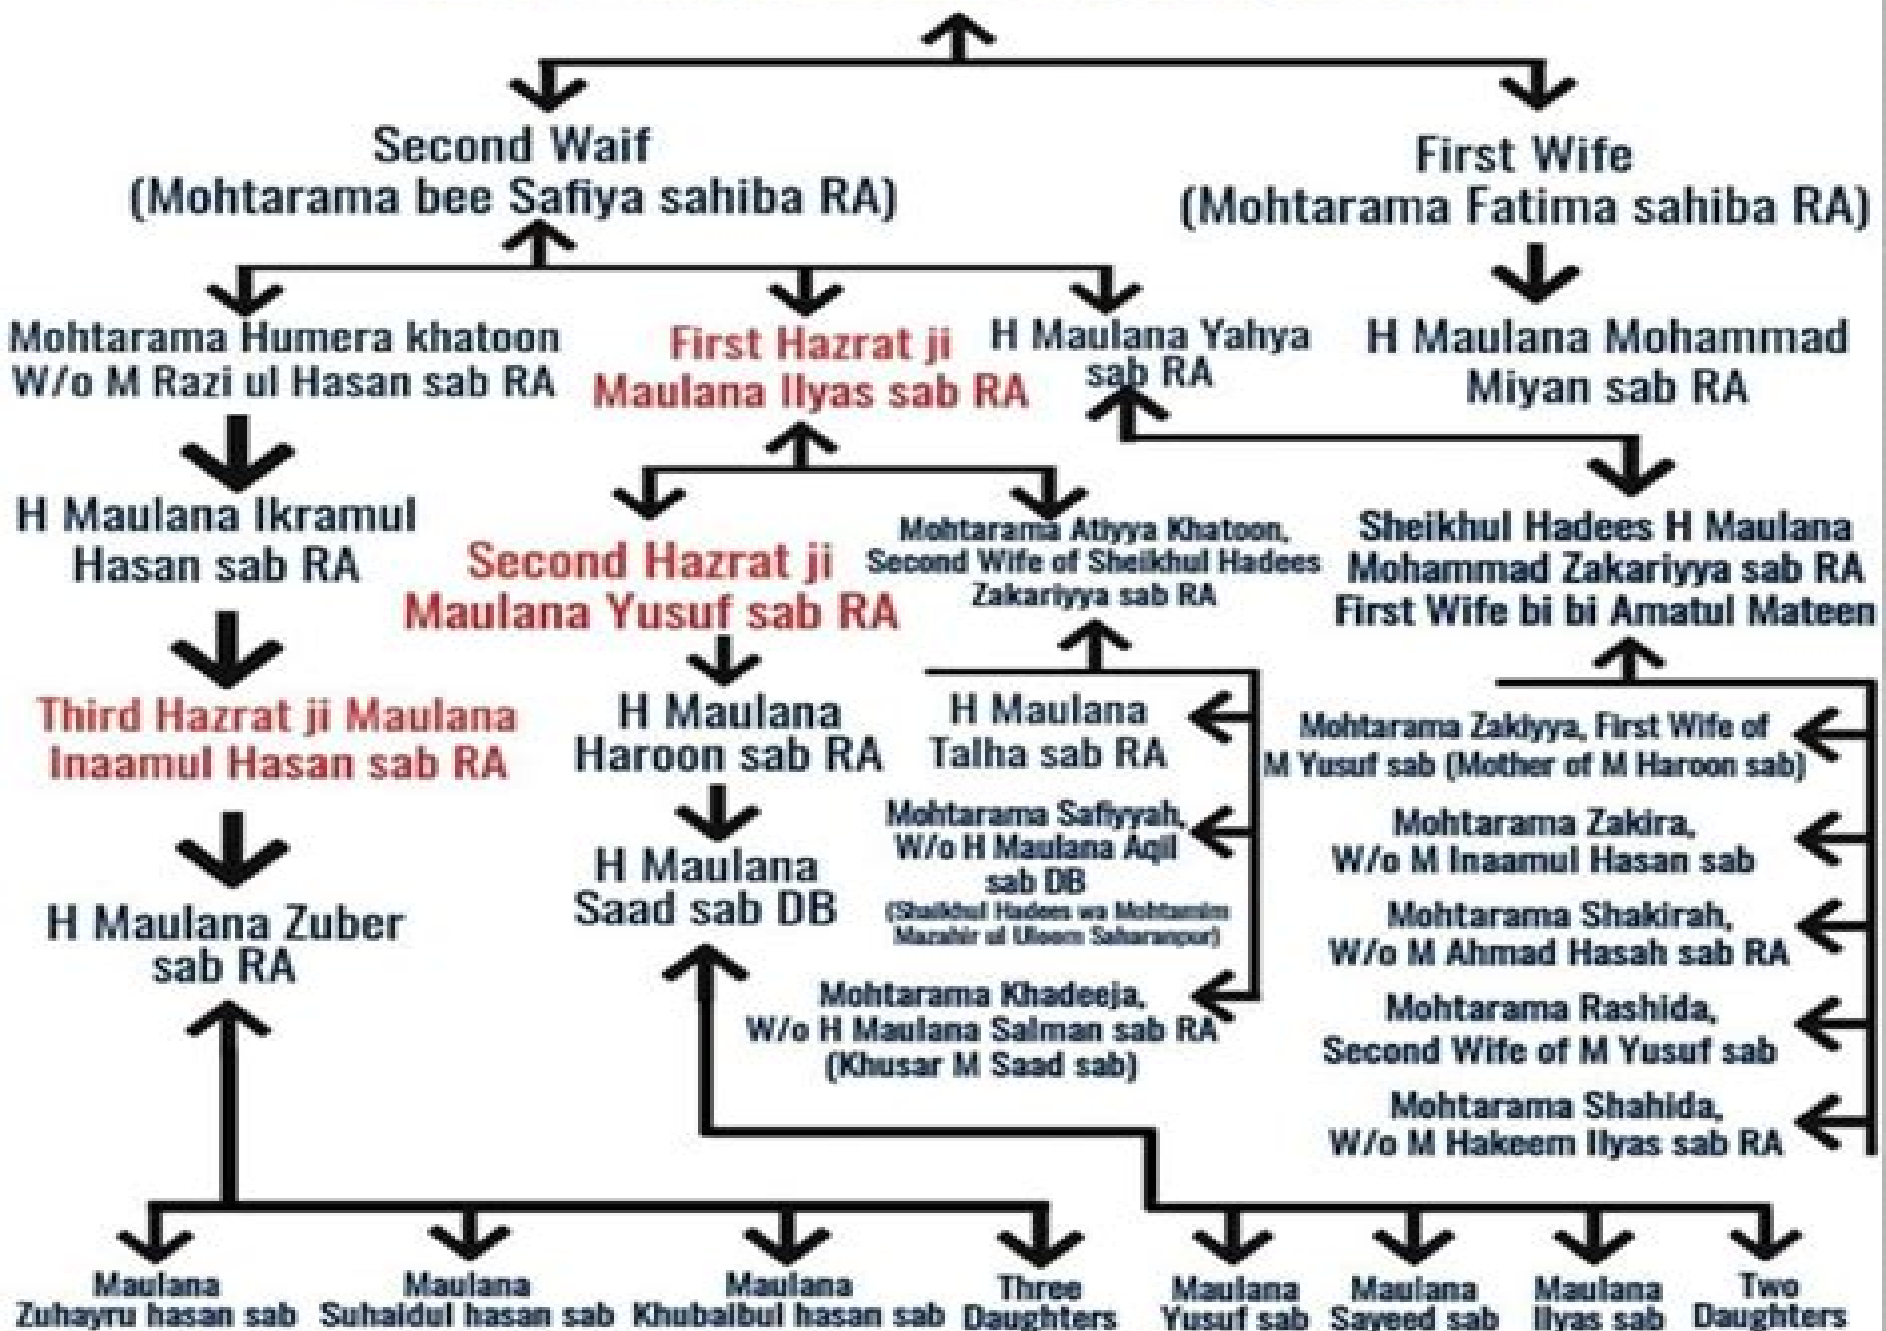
Second Waif
(Mohtarama bee Safiya sahiba RA)

First Wife
(Mohtarama Fatima sahiba RA)

Mohtarama Humera khatoon
W/o M Razi ul Hasan sab RA

First Hazrat ji
Maulana Ilyas sab RA

H Maulana Yahya
sab RA

H Maulana Mohammad
Miyan sab RA

H Maulana Ikramul
Hasan sab RA

Second Hazrat ji
Maulana Yusuf sab RA

Mohtarama Atiyya Khatoon,
Second Wife of Sheikhul Hadees
Zakariyya sab RA

Sheikhul Hadees H Maulana
Mohammad Zakariyya sab RA
First Wife bi bi Amatul Mateen

Third Hazrat ji Maulana
Inaamul Hasan sab RA

H Maulana
Haroon sab RA

H Maulana
Talha sab RA

Mohtarama Zakiyya, First Wife of
M Yusuf sab (Mother of M Haroon sab)

Mohtarama Safiyyah,
W/o H Maulana Aqil
sab DB
(Shaikhul Hadees wa Mohtamim
Mazahir ul Uloom Saharanpur)

Mohtarama Zakira,
W/o M Inaamul Hasan sab

H Maulana
Saad sab DB

Mohtarama Shakirah,
W/o M Ahmad Hasah sab RA

H Maulana Zuber
sab RA

Mohtarama Khadeeja,
W/o H Maulana Salman sab RA
(Khusar M Saad sab)

Mohtarama Rashida,
Second Wife of M Yusuf sab

Mohtarama Shahida,
W/o M Hakeem Ilyas sab RA

Maulana
Zuhayru hasan sab

Maulana
Suhaidul hasan sab

Maulana
Khubaibul hasan sab

Three
Daughters

Maulana
Yusuf sab

Maulana
Sayeed sab

Maulana
Ilyas sab

Two
Daughters